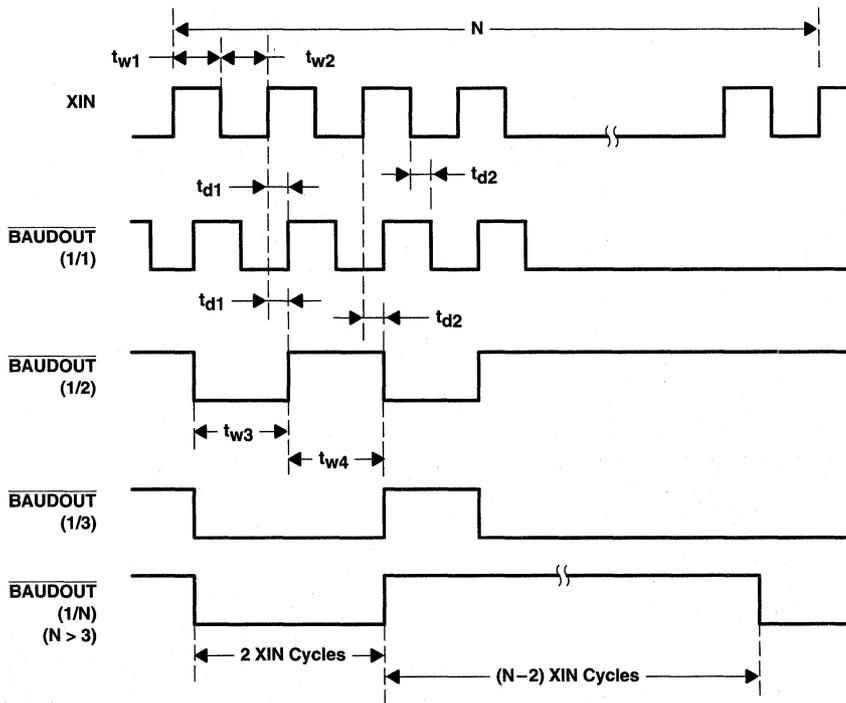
N

$t_{w1}$

$t_{w2}$

XIN

$t_{d1}$

$t_{d2}$

$\overline{\text{BAUDOUT}}$
(1/1)

$t_{d1}$

$t_{d2}$

$\overline{\text{BAUDOUT}}$
(1/2)

$t_{w3}$

$t_{w4}$

$\overline{\text{BAUDOUT}}$
(1/3)

$\overline{\text{BAUDOUT}}$
(1/N)
(N > 3)

2 XIN Cycles

(N−2) XIN Cycles